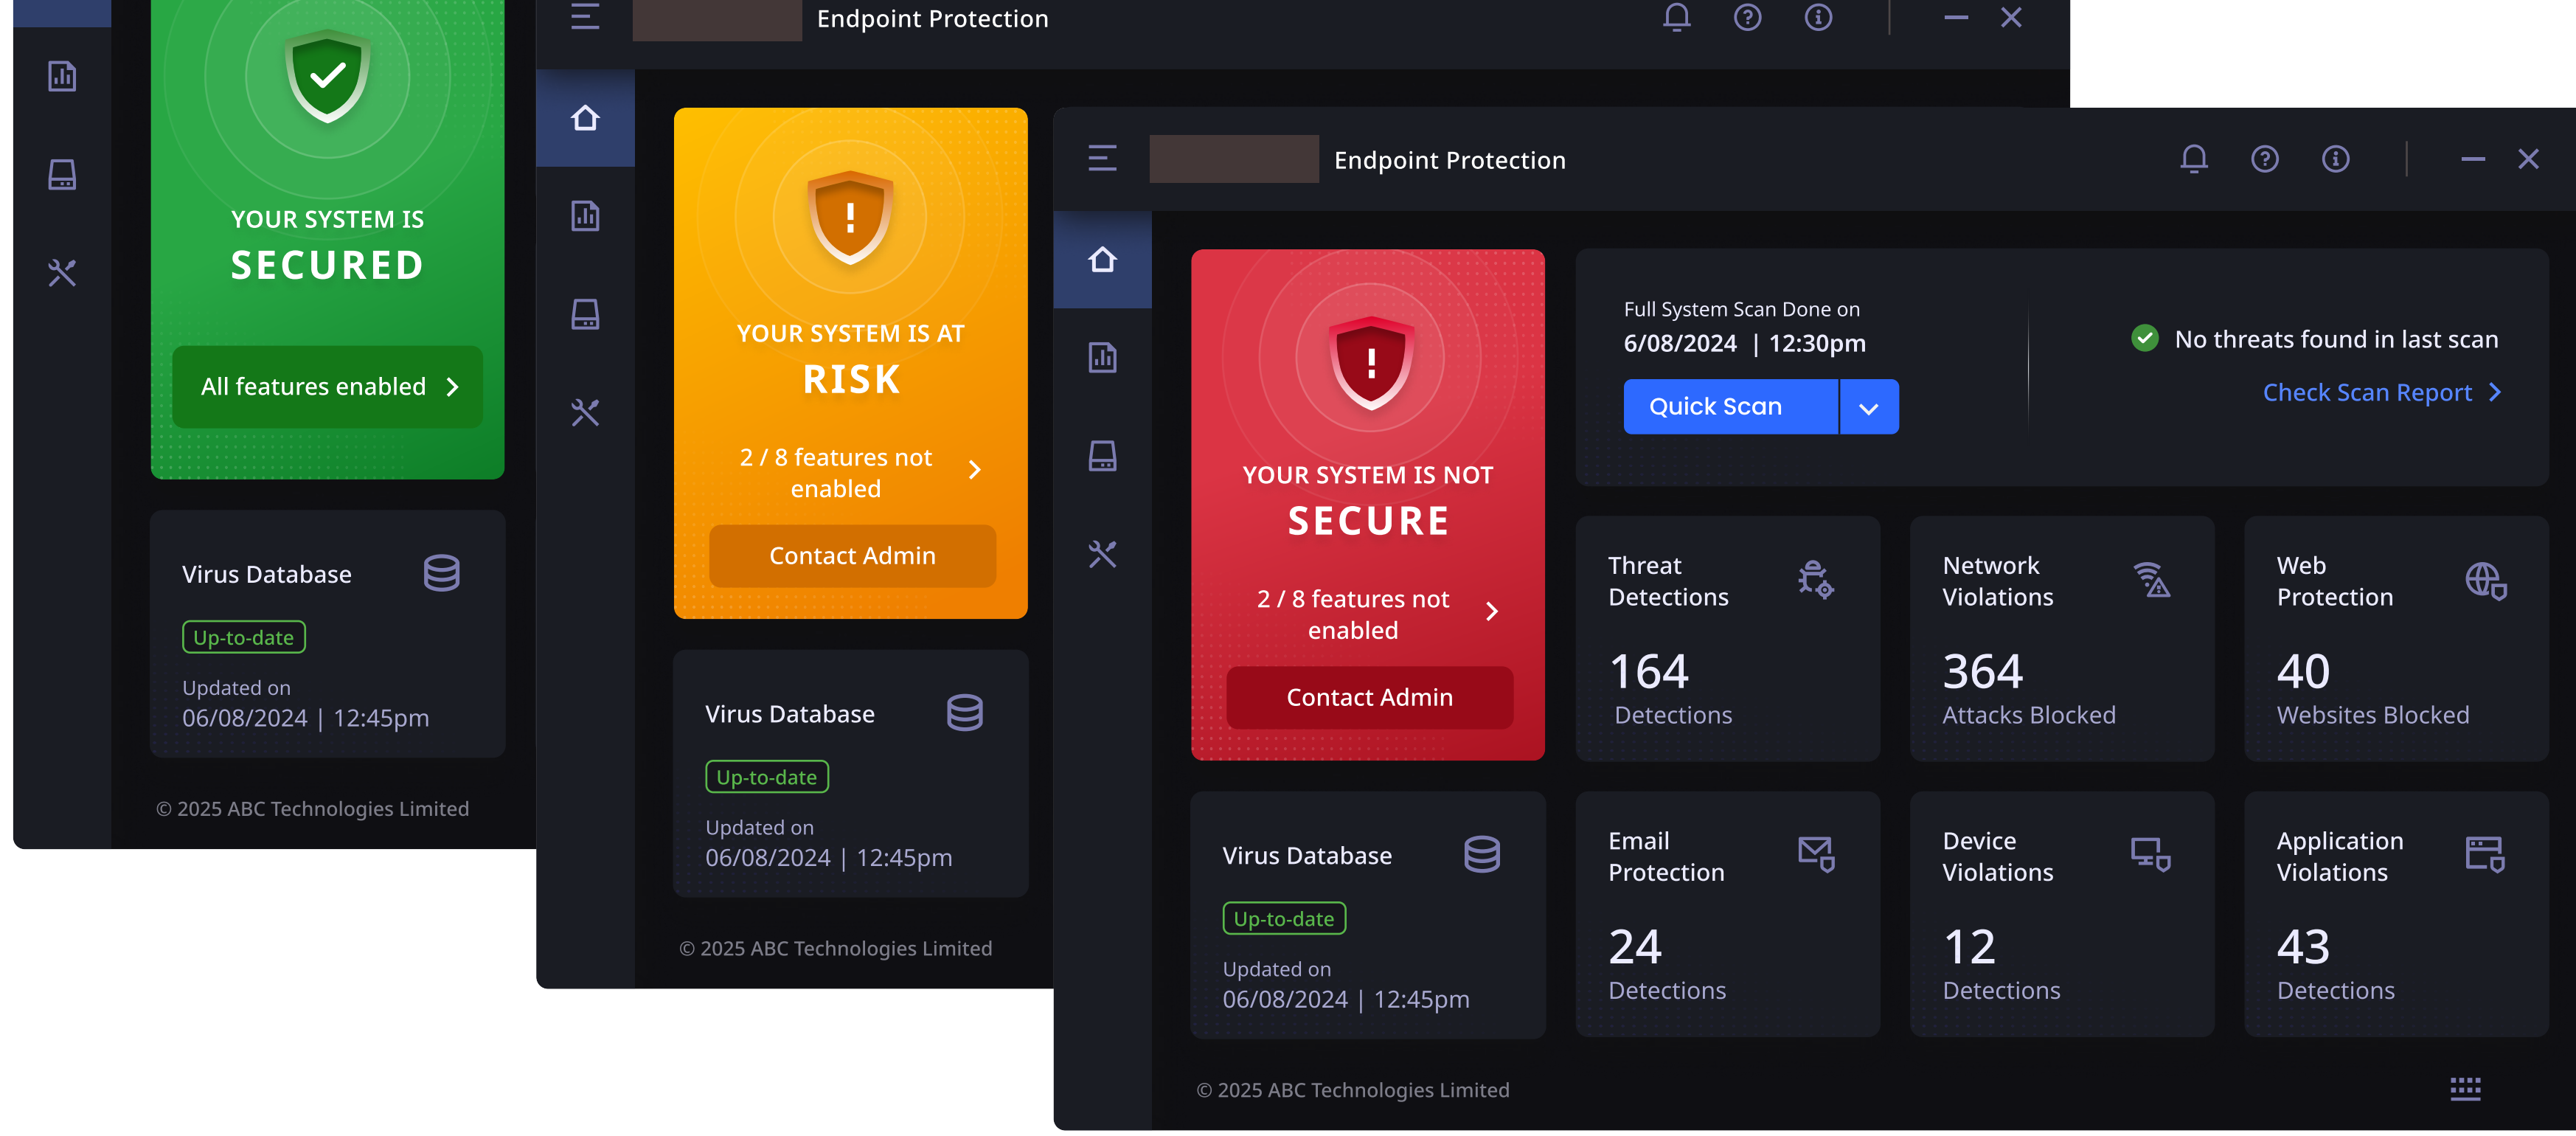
YOUR SYSTEM IS
SECURED

All features enabled

Virus Database

Up-to-date

Updated on
06/08/2024 | 12:45pm

© 2025 ABC Technologies Limited

Endpoint Protection

YOUR SYSTEM IS AT
RISK

2 / 8 features not enabled

Contact Admin

Virus Database

Up-to-date

Updated on
06/08/2024 | 12:45pm

© 2025 ABC Technologies Limited

Endpoint Protection

YOUR SYSTEM IS NOT
SECURE

2 / 8 features not enabled

Contact Admin

Full System Scan Done on
6/08/2024 | 12:30pm

Quick Scan

No threats found in last scan

Check Scan Report

Threat Detections
164
Detections

Network Violations
364
Attacks Blocked

Web Protection
40
Websites Blocked

Virus Database

Up-to-date

Updated on
06/08/2024 | 12:45pm

Email Protection
24
Detections

Device Violations
12
Detections

Application Violations
43
Detections

© 2025 ABC Technologies Limited